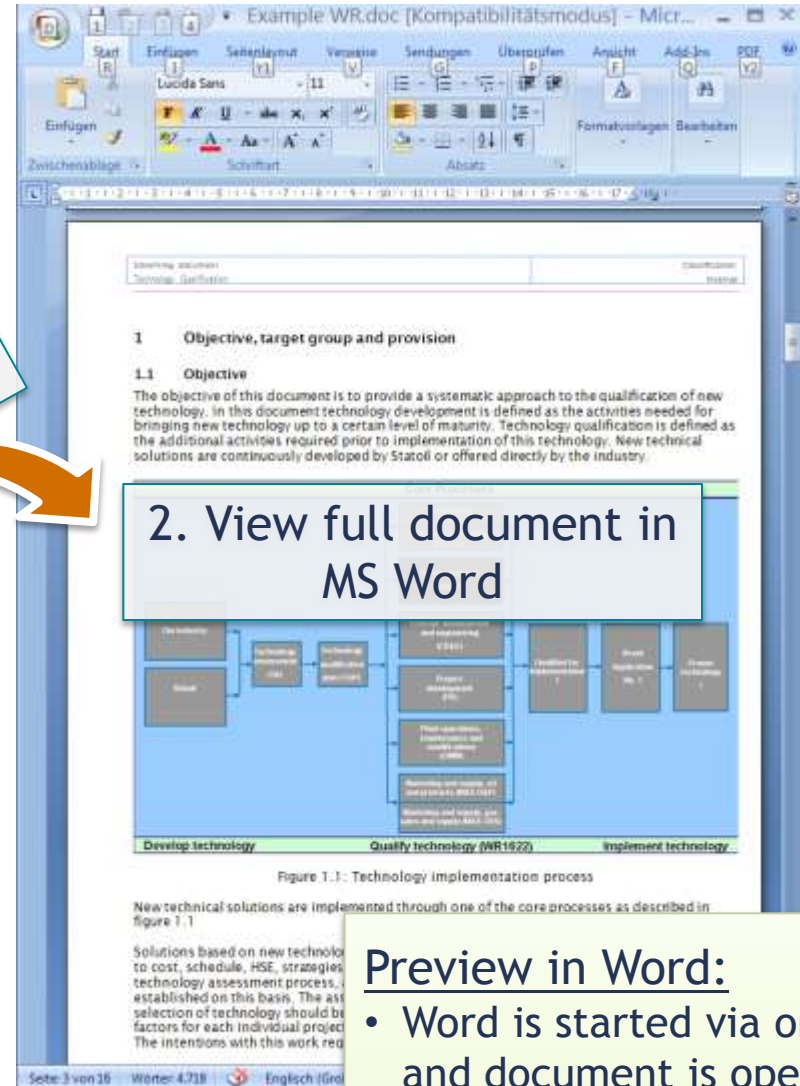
Example WR.doc [Kompatibilitätsmodus] - Micr...

Start Einfügen Seitenlayout Verweise Sendungen Überprüfen Ansicht Add-Ins PDF

R I Y1 V G P F Q Y2

Lucida Sans 11

Einfügen

Zwischenablage Schriftart Absatz

Formatvorlagen Bearbeiten

Steering document Classification
Technology Qualification Internal

1 Objective, target group and provision

1.1 Objective

The objective of this document is to provide a systematic approach to the qualification of new technology. In this document technology development is defined as the activities needed for bringing new technology up to a certain level of maturity. Technology qualification is defined as the additional activities required prior to implementation of this technology. New technical solutions are continuously developed by Statoil or offered directly by the industry.

Core Processes

2. View full document in MS Word

The industry

Statoil

Technology assessment (TA)

Technology qualification plan (TQP)

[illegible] and engineering (CE01)

Project development (PD)

Plant operations, maintenance and modifications (OM01)

Marketing and supply, oil and products (MMS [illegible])

Marketing and supply, gas sales and supply (MMS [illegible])

Qualified for implementation 1

Board Application No. 1

Proven technology 1

Develop technology Qualify technology (WR1622) Implement technology

Figure 1.1: Technology implementation process

New technical solutions are implemented through one of the core processes as described in figure 1.1

Solutions based on new technolo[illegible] to cost, schedule, HSE, strategies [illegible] technology assessment process, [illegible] established on this basis. The ass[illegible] selection of technology should b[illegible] factors for each individual projec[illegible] The intentions with this work req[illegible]

Preview in Word:
• Word is started via o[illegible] and document is ope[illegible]

Seite: 3 von 16 Wörter: 4.718 Englisch (Gro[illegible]